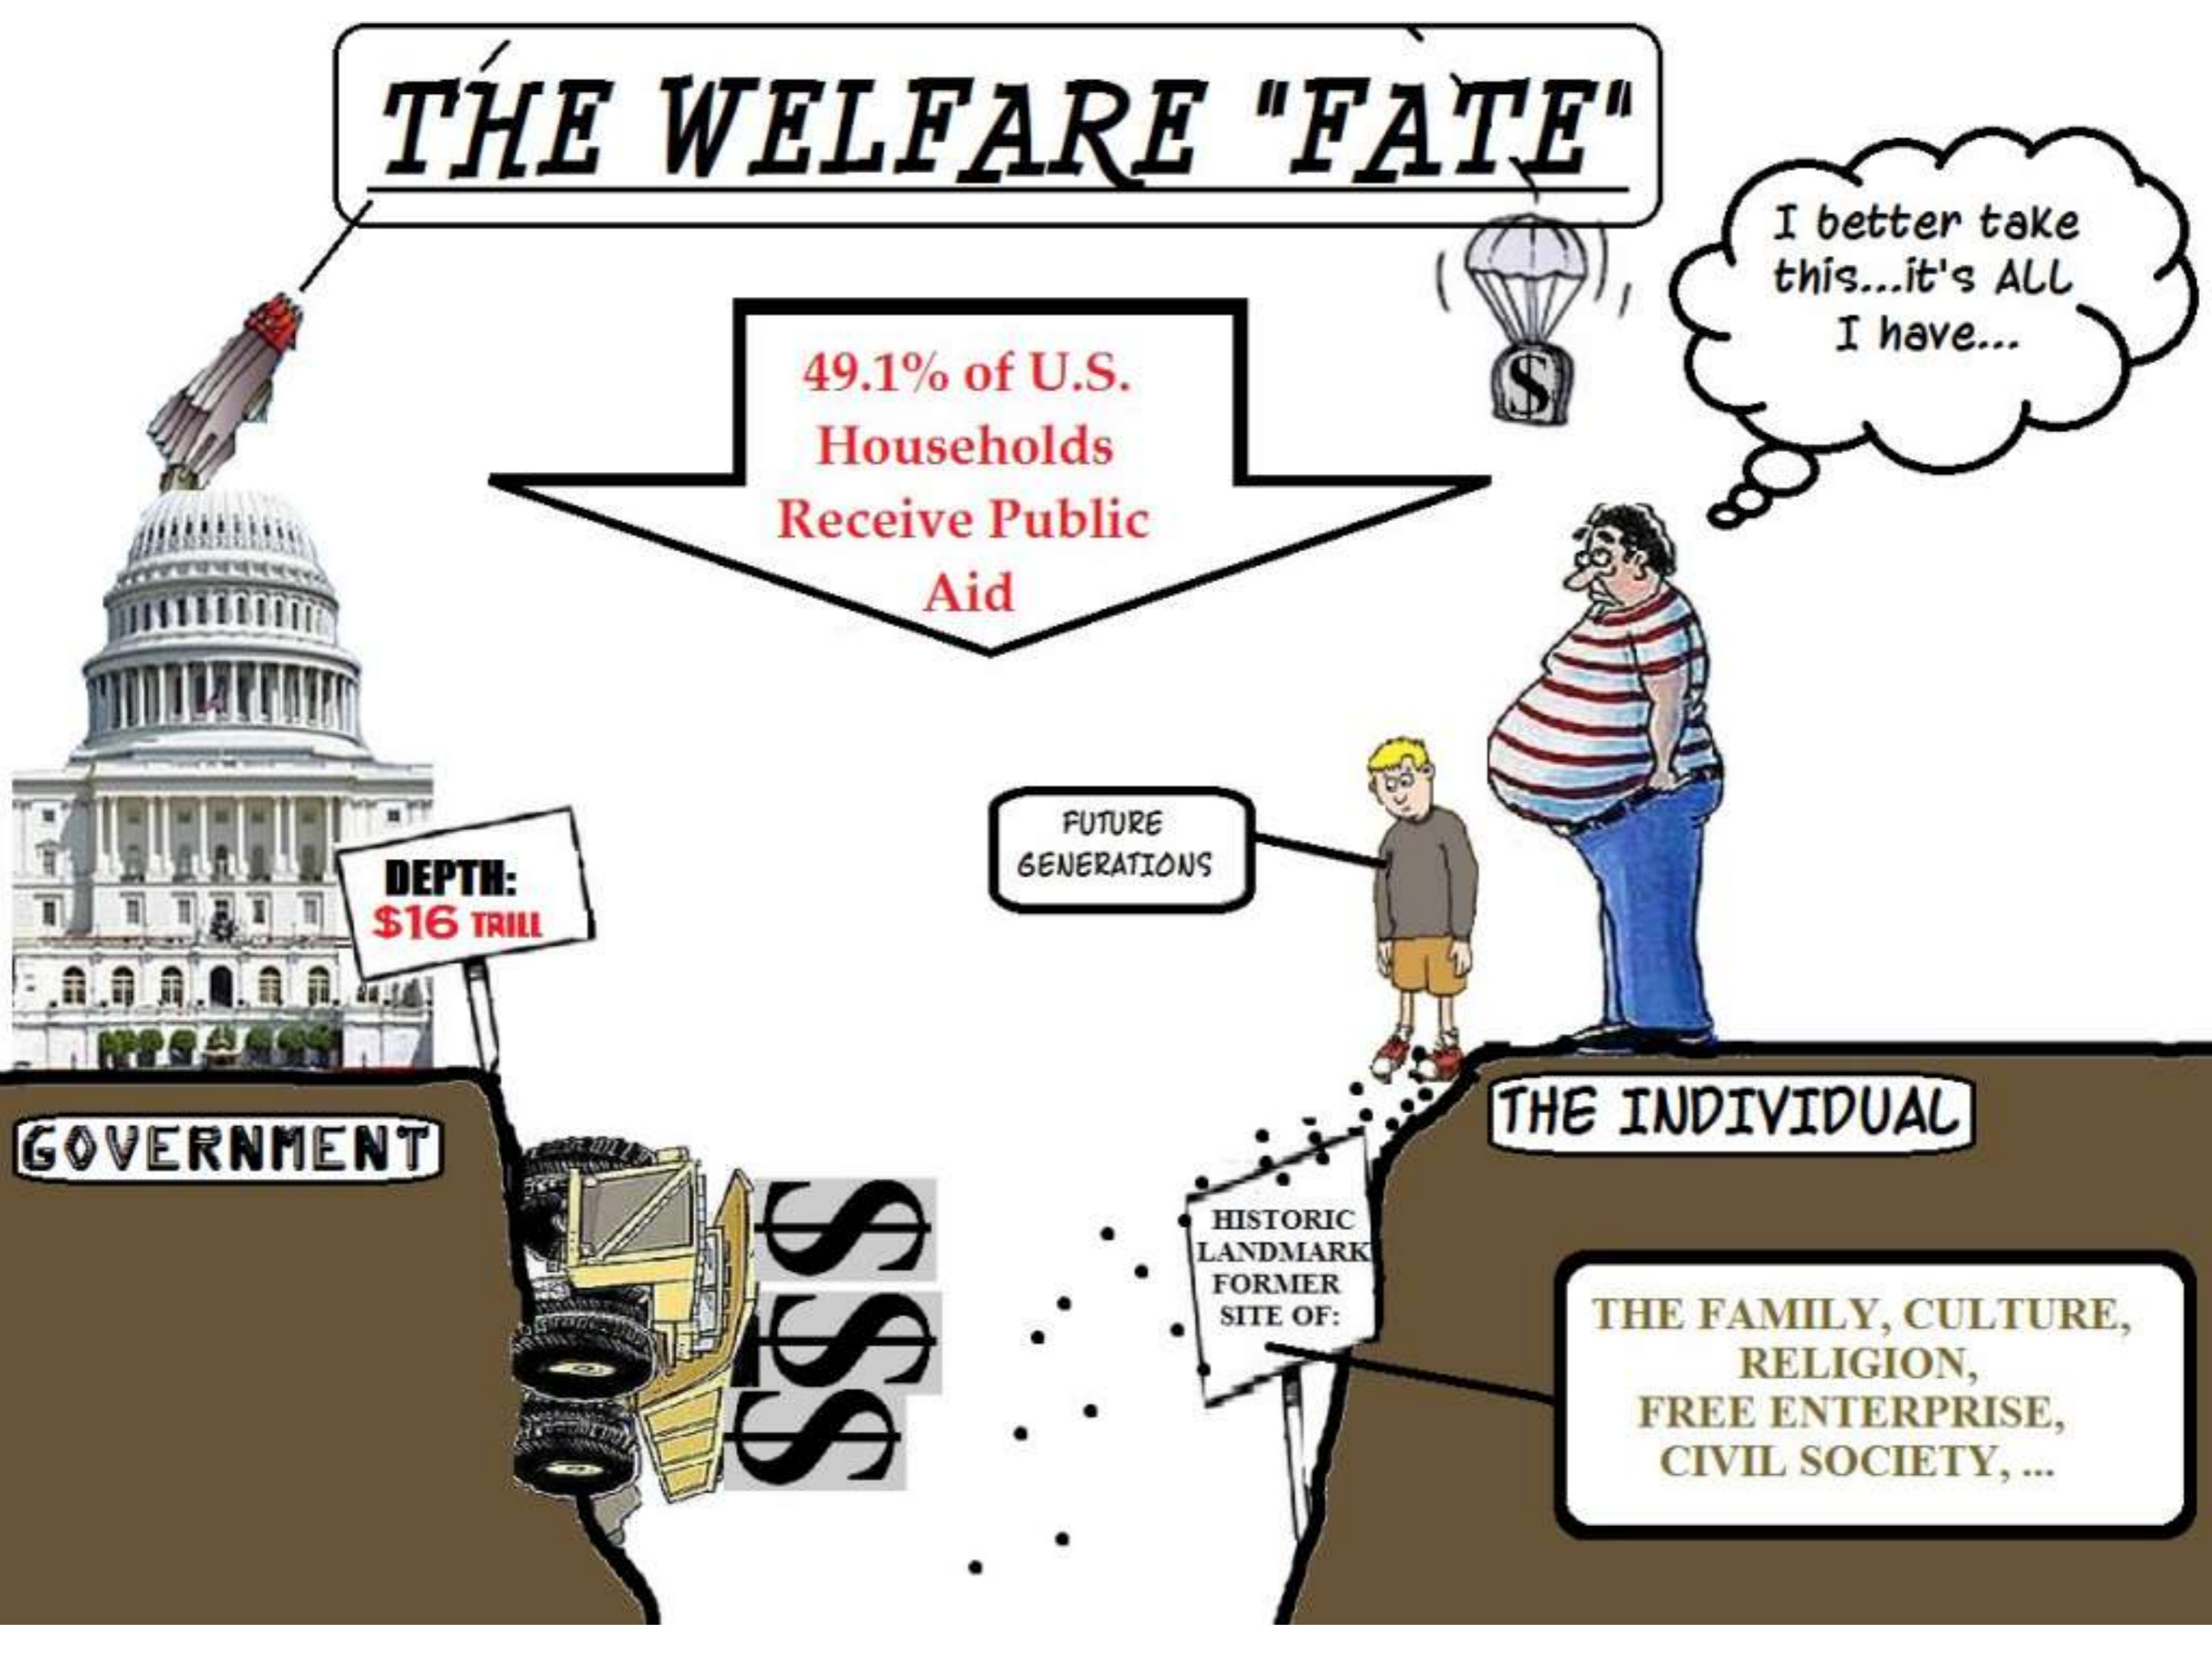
THE WELFARE "FATE"

I better take this...it's ALL I have...

49.1% of U.S. Households Receive Public Aid

$

DEPTH: $16 TRILL

FUTURE GENERATIONS

GOVERNMENT

THE INDIVIDUAL

$
$
$

HISTORIC LANDMARK FORMER SITE OF:

THE FAMILY, CULTURE, RELIGION, FREE ENTERPRISE, CIVIL SOCIETY, ...